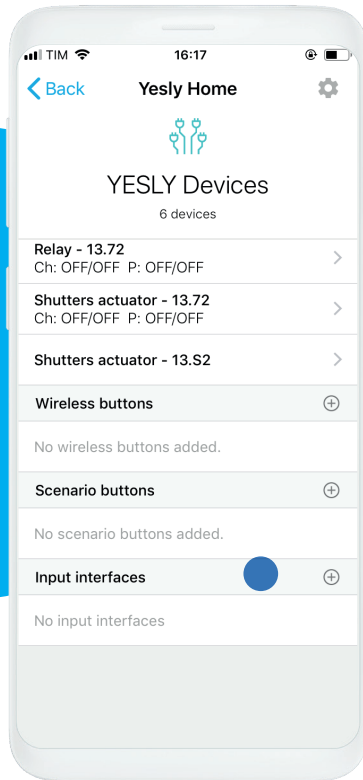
TIM 16:17

Back Yesly Home

YESLY Devices
6 devices

Relay - 13.72
Ch: OFF/OFF P: OFF/OFF

Shutters actuator - 13.72
Ch: OFF/OFF P: OFF/OFF

Shutters actuator - 13.S2

Wireless buttons

No wireless buttons added.

Scenario buttons

No scenario buttons added.

Input interfaces

No input interfaces